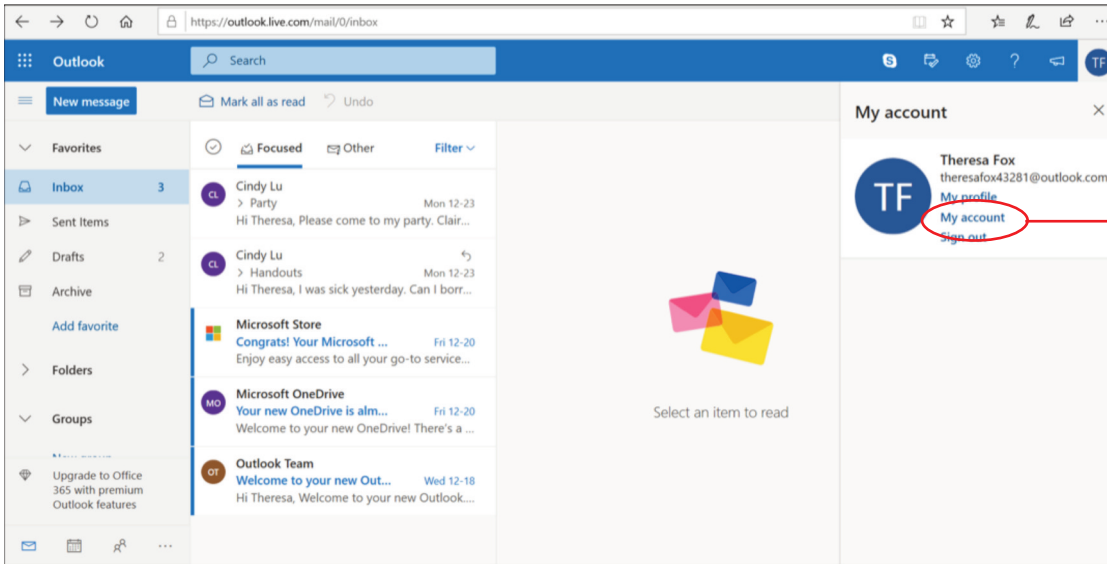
https://outlook.live.com/mail/0/inbox

Outlook

Search

TF

New message

Mark all as read

Undo

My account

Favorites

Inbox 3

Sent Items

Drafts 2

Archive

Add favorite

Folders

Groups

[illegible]

Upgrade to Office 365 with premium Outlook features

Focused

Other

Filter

CL
Cindy Lu
> Party
Mon 12-23
Hi Theresa, Please come to my party. Clair...

CL
Cindy Lu
> Handouts
Mon 12-23
Hi Theresa, I was sick yesterday. Can I borr...

Microsoft Store
Congrats! Your Microsoft ...
Fri 12-20
Enjoy easy access to all your go-to service...

MO
Microsoft OneDrive
Your new OneDrive is alm...
Fri 12-20
Welcome to your new OneDrive! There's a ...

OT
Outlook Team
Welcome to your new Out...
Wed 12-18
Hi Theresa, Welcome to your new Outlook....

Select an item to read

TF

Theresa Fox
theresafox43281@outlook.com
My profile
My account
Sign out